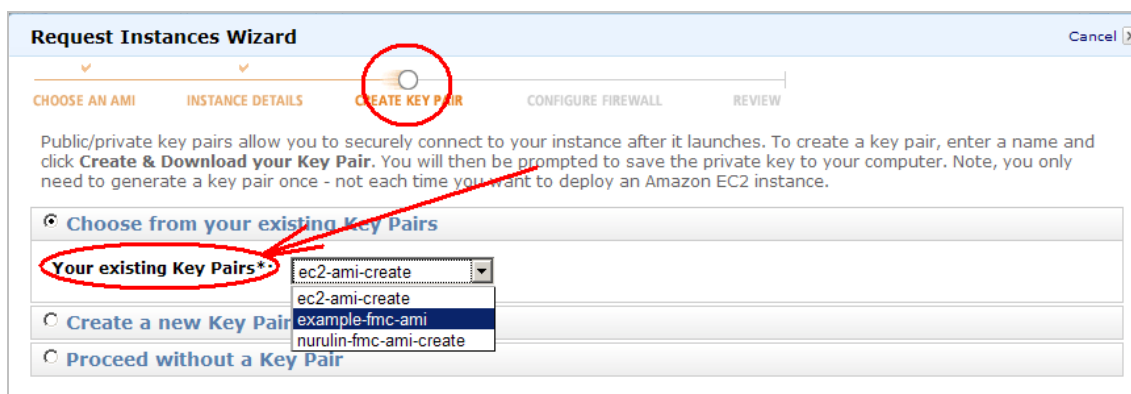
Request Instances Wizard

Cancel

CHOOSE AN AMI INSTANCE DETAILS CREATE KEY PAIR CONFIGURE FIREWALL REVIEW

Public/private key pairs allow you to securely connect to your instance after it launches. To create a key pair, enter a name and click **Create & Download your Key Pair**. You will then be prompted to save the private key to your computer. Note, you only need to generate a key pair once - not each time you want to deploy an Amazon EC2 instance.

Choose from your existing Key Pairs

Your existing Key Pairs*: ec2-ami-create

ec2-ami-create
example-fmc-ami
nurulin-fmc-ami-create

Create a new Key Pair

Proceed without a Key Pair